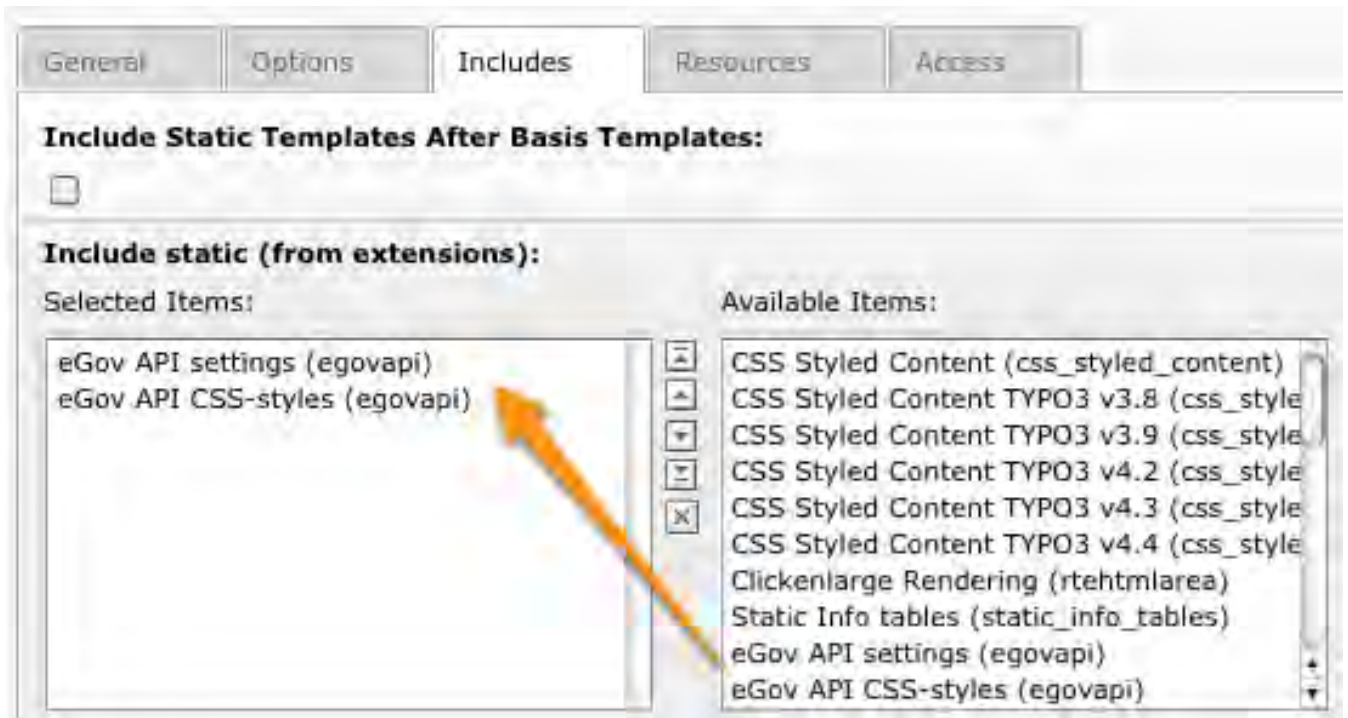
General Options Includes Resources Access

**Include Static Templates After Basis Templates:**

**Include static (from extensions):**

Selected Items:

eGov API settings (egovapi)
eGov API CSS-styles (egovapi)

Available Items:

CSS Styled Content (css_styled_content)
CSS Styled Content TYPO3 v3.8 (css_style
CSS Styled Content TYPO3 v3.9 (css_style
CSS Styled Content TYPO3 v4.2 (css_style
CSS Styled Content TYPO3 v4.3 (css_style
CSS Styled Content TYPO3 v4.4 (css_style
Clickenlarge Rendering (rtehtmlarea)
Static Info tables (static_info_tables)
eGov API settings (egovapi)
eGov API CSS-styles (egovapi)